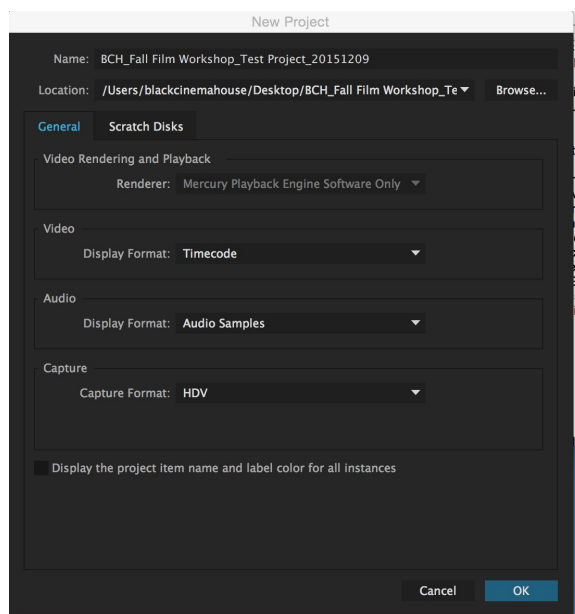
New Project

Name: BCH_Fall Film Workshop_Test Project_20151209

Location: /Users/blackcinemahouse/Desktop/BCH_Fall Film Workshop_Te

Browse...

General

Scratch Disks

Video Rendering and Playback

Renderer: Mercury Playback Engine Software Only

Video

Display Format: Timecode

Audio

Display Format: Audio Samples

Capture

Capture Format: HDV

Display the project item name and label color for all instances

Cancel

OK